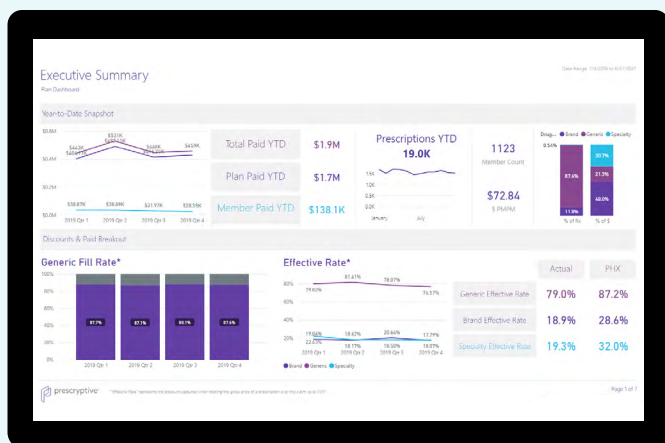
Executive Summary
Plan Dashboard

Date Range: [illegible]

Year-to-Date Snapshot

$0.6M
$0.4M
$0.2M
$0.0M

$531K
$463K
$456K
$488K
$468K
$459K
$38.87K
$38.89K
$31.97K
$38.59K
2019 Qtr 1
2019 Qtr 2
2019 Qtr 3
2019 Qtr 4

Total Paid YTD
$1.9M
Plan Paid YTD
$1.7M
Member Paid YTD
$138.1K

Prescriptions YTD
19.0K
1.5K
1.2K
0.9K
0.6K
0.3K
0.0K
January
July

1123
Member Count
$72.84
$ PMPM

Drug... ● Brand ● Generic ● Specialty
0.54%
87.6%
11.9%
30.7%
21.3%
48.0%
% of Rx
% of $

Discounts & Paid Breakout

Generic Fill Rate*
100%
80%
60%
40%
20%
0%
87.7%
87.1%
88.1%
87.6%
2019 Qtr 1
2019 Qtr 2
2019 Qtr 3
2019 Qtr 4

Effective Rate*
80%
60%
40%
20%
79.60%
81.41%
78.07%
76.57%
19.66%
22.55%
18.17%
18.47%
18.17%
20.64%
18.07%
17.79%
2019 Qtr 1
2019 Qtr 2
2019 Qtr 3
2019 Qtr 4
● Brand ● Generic ● Specialty

| | Actual | PHX |
|---|---|---|
| Generic Effective Rate | 79.0% | 87.2% |
| Brand Effective Rate | 18.9% | 28.6% |
| Specialty Effective Rate | 19.3% | 32.0% |

prescryptive
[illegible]
Page 1 of 1